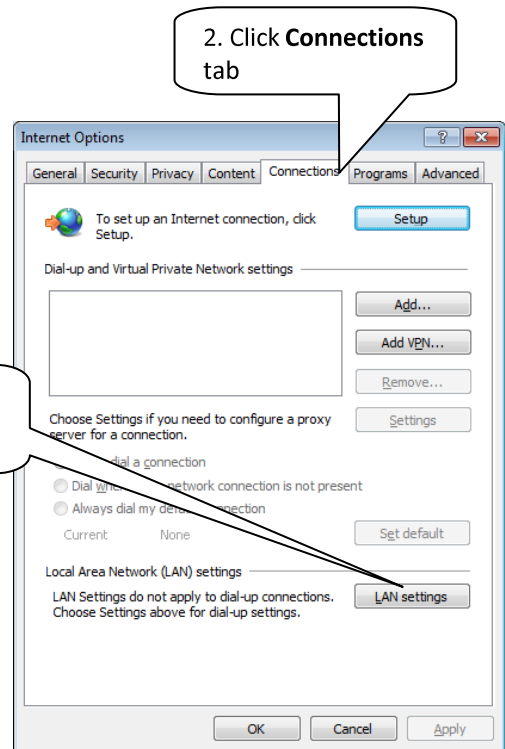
2. Click **Connections** tab

Internet Options

?

General | Security | Privacy | Content | Connections | Programs | Advanced

To set up an Internet connection, click Setup.

Setup

Dial-up and Virtual Private Network settings

Add...

Add VPN...

Remove...

Choose Settings if you need to configure a proxy server for a connection.

Settings

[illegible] dial a connection

Dial wh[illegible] network connection is not present

Always dial my def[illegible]nnection

Current None

Set default

Local Area Network (LAN) settings

LAN Settings do not apply to dial-up connections. Choose Settings above for dial-up settings.

LAN settings

OK Cancel Apply